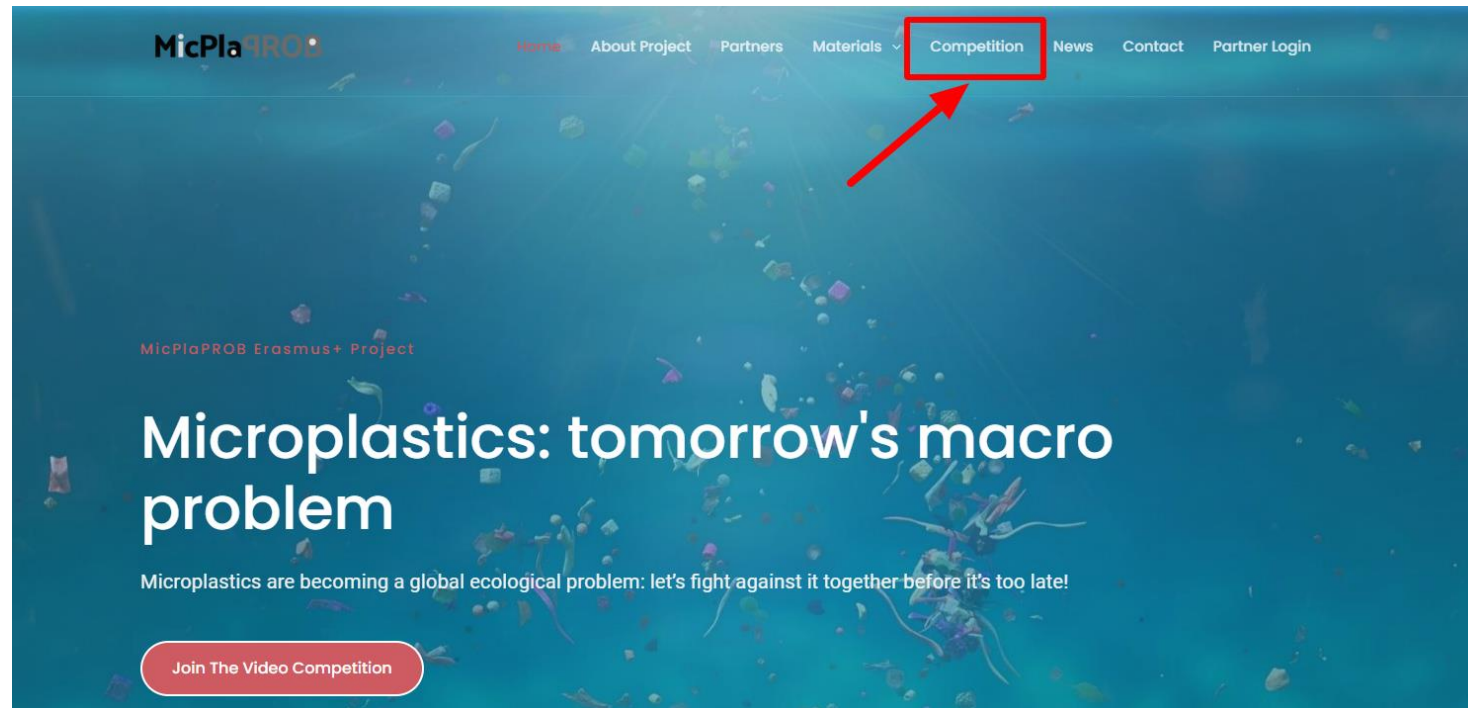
MicPlaPROB

Home About Project Partners Materials Competition News Contact Partner Login

MicPlaPROB Erasmus+ Project

Microplastics: tomorrow's macro problem

Microplastics are becoming a global ecological problem: let's fight against it together before it's too late!

Join The Video Competition